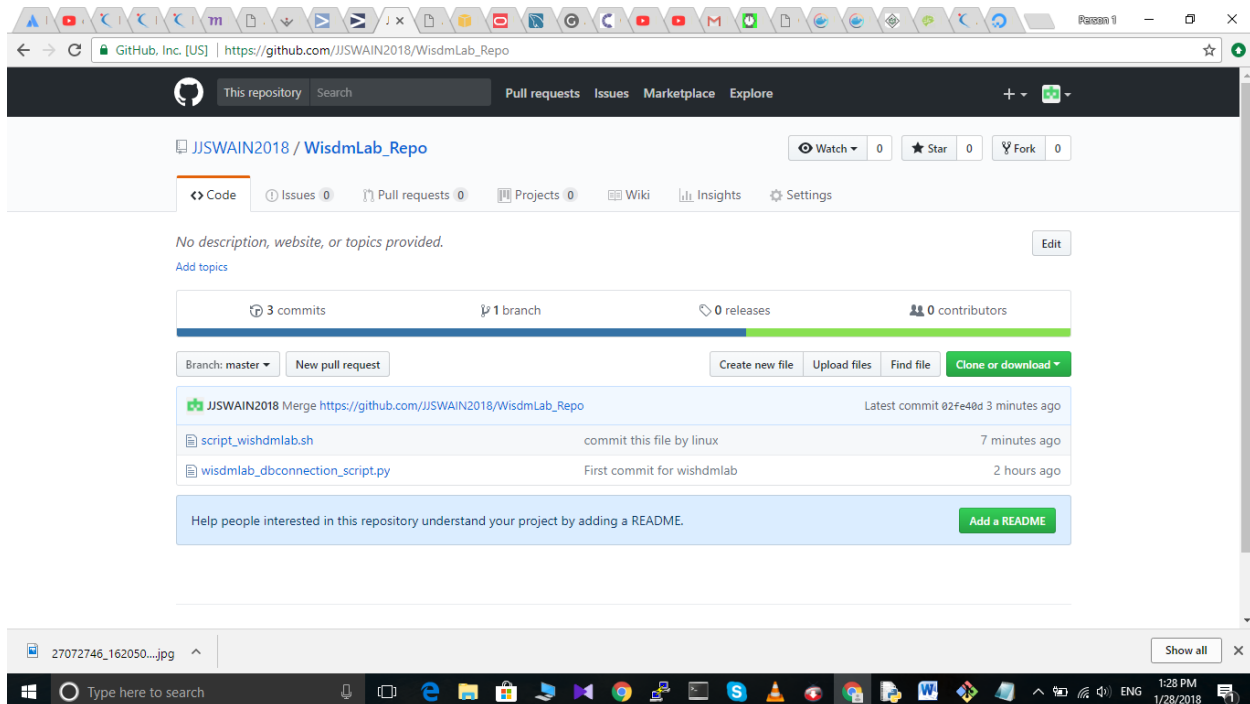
Person 1

GitHub, Inc. [US] | https://github.com/JJSWAIN2018/WisdmLab_Repo

This repository Search Pull requests Issues Marketplace Explore

JJSWAIN2018 / WisdmLab_Repo

Watch 0 Star 0 Fork 0

Code Issues 0 Pull requests 0 Projects 0 Wiki Insights Settings

No description, website, or topics provided.

Edit

Add topics

3 commits 1 branch 0 releases 0 contributors

Branch: master New pull request Create new file Upload files Find file Clone or download

JJSWAIN2018 Merge https://github.com/JJSWAIN2018/WisdmLab_Repo Latest commit 02fe40d 3 minutes ago

| | | |
|---|---|---|
| script_wishdmlab.sh | commit this file by linux | 7 minutes ago |
| wisdmlab_dbconnection_script.py | First commit for wishdmlab | 2 hours ago |

Help people interested in this repository understand your project by adding a README.

Add a README

27072746_162050....jpg

Show all

Type here to search

ENG 1:28 PM 1/28/2018